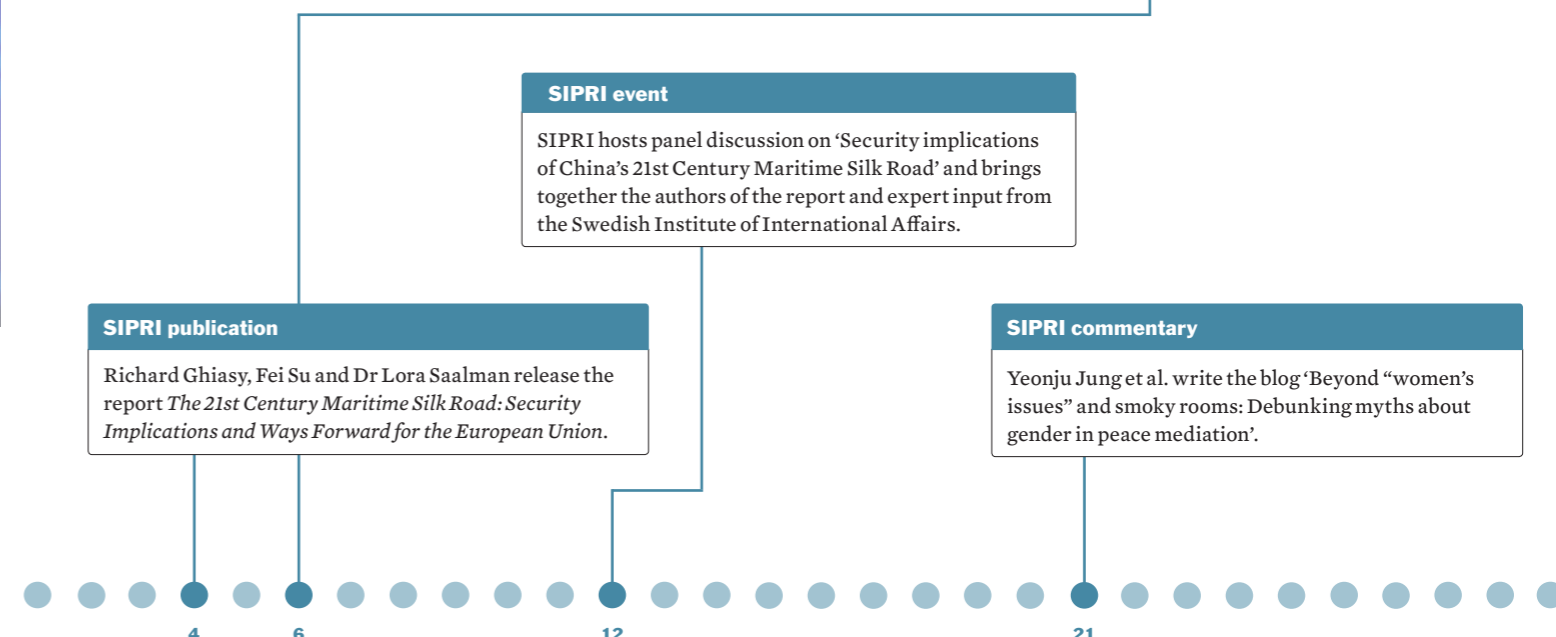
SIPRI event

SIPRI hosts panel discussion on ‘Security implications of China’s 21st Century Maritime Silk Road’ and brings together the authors of the report and expert input from the Swedish Institute of International Affairs.

SIPRI publication

Richard Ghiasy, Fei Su and Dr Lora Saalman release the report *The 21st Century Maritime Silk Road: Security Implications and Ways Forward for the European Union*.

SIPRI commentary

Yeonju Jung et al. write the blog ‘Beyond “women’s issues” and smoky rooms: Debunking myths about gender in peace mediation’.

4 6 12 21